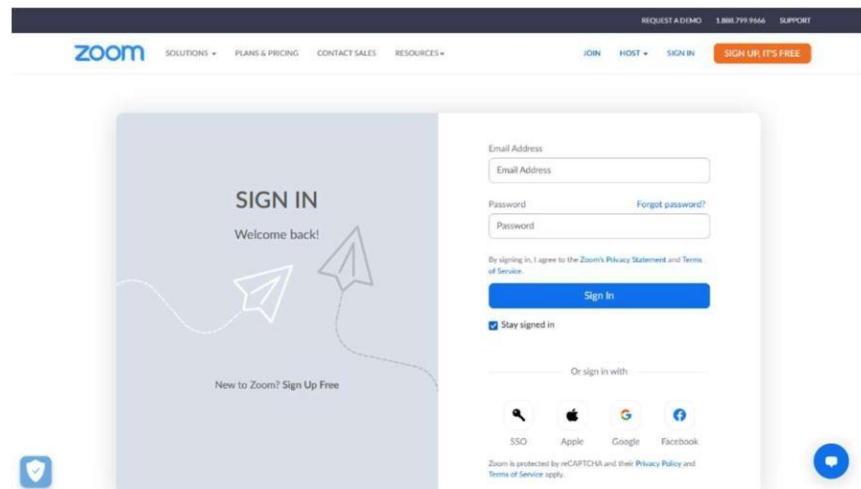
REQUEST A DEMO 1.888.799.9666 SUPPORT

zoom SOLUTIONS PLANS & PRICING CONTACT SALES RESOURCES JOIN HOST SIGN IN SIGN UP, IT'S FREE

SIGN IN

Welcome back!

New to Zoom? Sign Up Free

Email Address

Email Address

Password Forgot password?

Password

By signing in, I agree to the Zoom's Privacy Statement and Terms of Service.

Sign In

Stay signed in

Or sign in with

SSO Apple Google Facebook

Zoom is protected by reCAPTCHA and their Privacy Policy and Terms of Service apply.